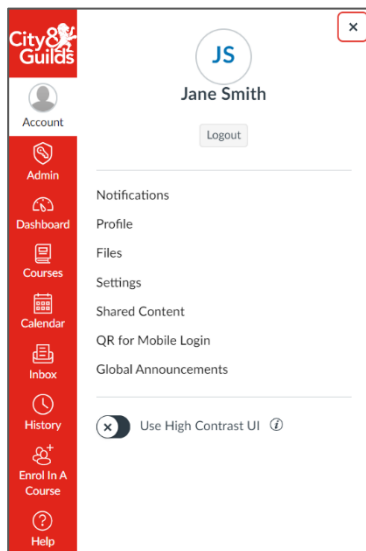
City&Guilds

Account

Admin

Dashboard

Courses

Calendar

Inbox

History

Enrol In A Course

Help

×

JS

Jane Smith

Logout

Notifications

Profile

Files

Settings

Shared Content

QR for Mobile Login

Global Announcements

Use High Contrast UI